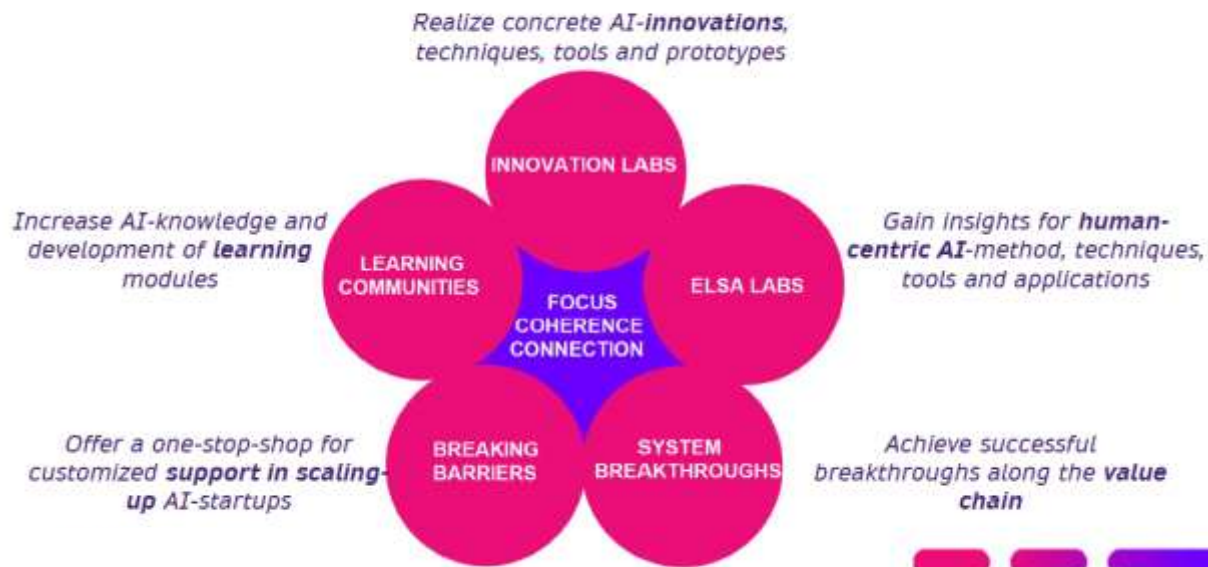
Realize concrete AI-**innovations**, techniques, tools and prototypes

INNOVATION LABS

Increase AI-knowledge and development of **learning** modules

LEARNING COMMUNITIES

FOCUS COHERENCE CONNECTION

ELSA LABS

Gain insights for **human-centric AI**-method, techniques, tools and applications

Offer a one-stop-shop for customized **support in scaling-up** AI-startups

BREAKING BARRIERS

SYSTEM BREAKTHROUGHS

Achieve successful breakthroughs along the **value chain**